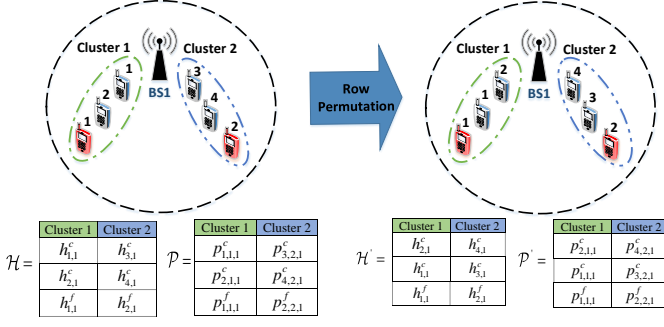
Cluster 1
Cluster 2
BS1
1
2
1
3
4
2

Row Permutation

Cluster 1
Cluster 2
BS1
2
1
1
4
3
2

$\mathcal{H}=$
| Cluster 1 | Cluster 2 |
|---|---|
| $h_{1,1}^{c}$ | $h_{3,1}^{c}$ |
| $h_{2,1}^{c}$ | $h_{4,1}^{c}$ |
| $h_{1,1}^{f}$ | $h_{2,1}^{f}$ |

$\mathcal{P}=$
| Cluster 1 | Cluster 2 |
|---|---|
| $p_{1,1,1}^{c}$ | $p_{3,2,1}^{c}$ |
| $p_{2,1,1}^{c}$ | $p_{4,2,1}^{c}$ |
| $p_{1,1,1}^{f}$ | $p_{2,2,1}^{f}$ |

$\mathcal{H}^{'}=$
| Cluster 1 | Cluster 2 |
|---|---|
| $h_{2,1}^{c}$ | $h_{4,1}^{c}$ |
| $h_{1,1}^{c}$ | $h_{3,1}^{c}$ |
| $h_{1,1}^{f}$ | $h_{2,1}^{f}$ |

$\mathcal{P}^{'}=$
| Cluster 1 | Cluster 2 |
|---|---|
| $p_{2,1,1}^{c}$ | $p_{4,2,1}^{c}$ |
| $p_{1,1,1}^{c}$ | $p_{3,2,1}^{c}$ |
| $p_{1,1,1}^{f}$ | $p_{2,2,1}^{f}$ |